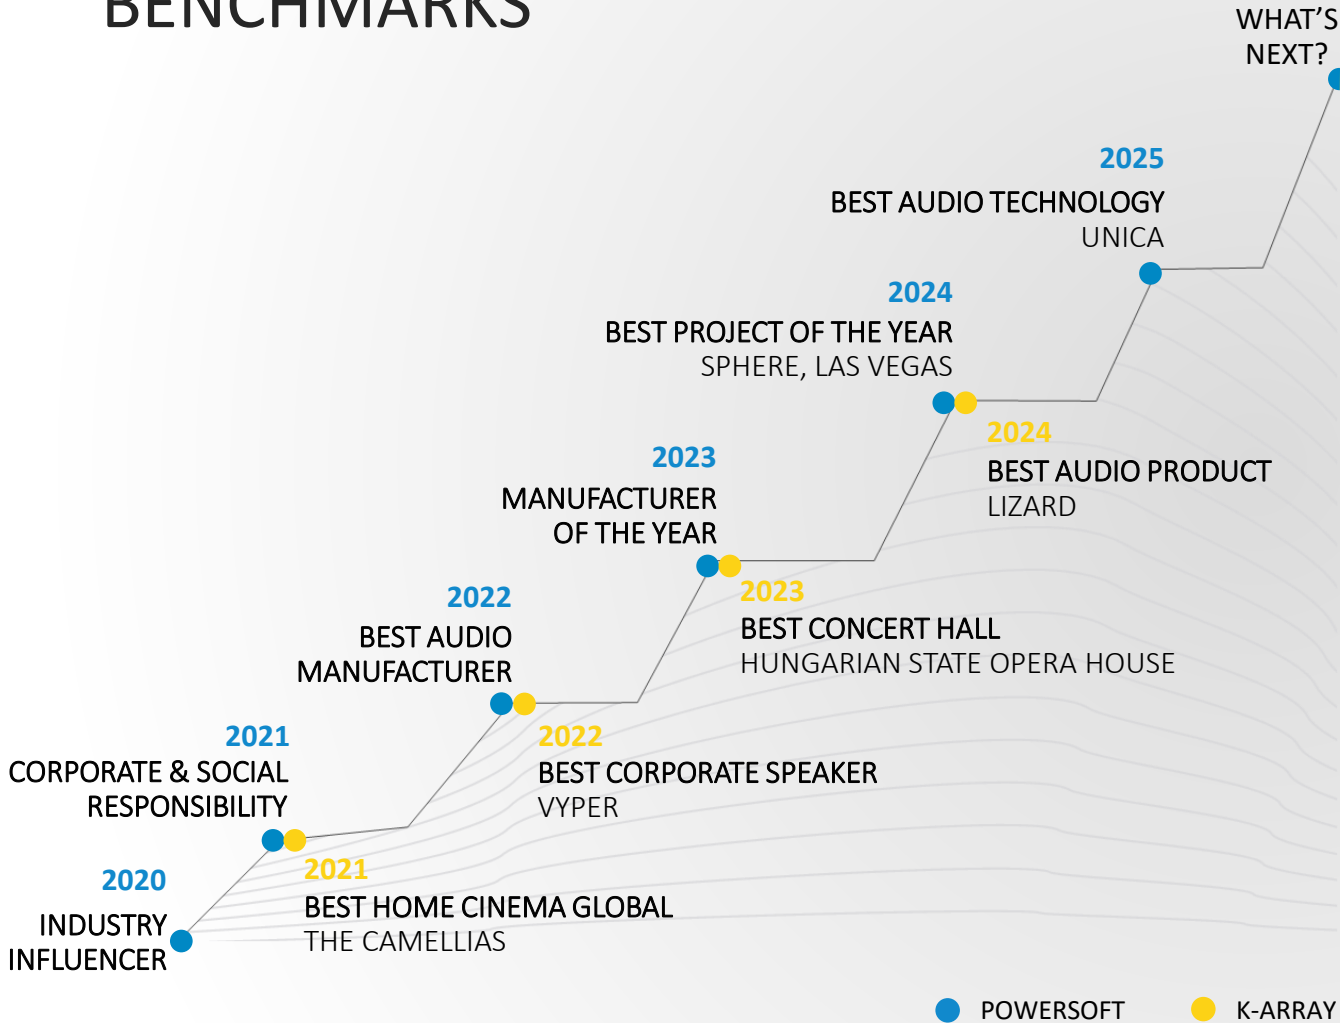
BENCHMARKS

WHAT'S NEXT?

2025
BEST AUDIO TECHNOLOGY
UNICA

2024
BEST PROJECT OF THE YEAR
SPHERE, LAS VEGAS

2024
BEST AUDIO PRODUCT
LIZARD

2023
MANUFACTURER OF THE YEAR

2023
BEST CONCERT HALL
HUNGARIAN STATE OPERA HOUSE

2022
BEST AUDIO MANUFACTURER

2022
BEST CORPORATE SPEAKER
VYPER

2021
CORPORATE & SOCIAL RESPONSIBILITY

2021
BEST HOME CINEMA GLOBAL
THE CAMELLIAS

2020
INDUSTRY INFLUENCER

POWERSOFT
K-ARRAY